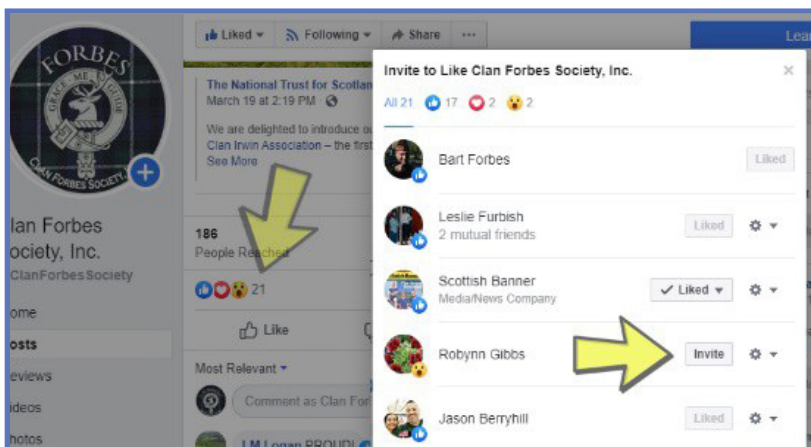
FORBES
GRACE ME GUIDE
CLAN FORBES SOCIETY

lan Forbes
ociety, Inc.
ClanForbesSociety

ome
osts
eviews
ideos
hotos

Liked
Following
Share
...
Lear

The National Trust for Scotlan
March 19 at 2:19 PM

We are delighted to introduce o
Clan Irwin Association – the first
See More

186
People Reached

21

Like

Most Relevant

Comment as Clan For

I M Logan PROUD!

Invite to Like Clan Forbes Society, Inc.

All 21 17 2 2

Bart Forbes
Liked

Leslie Furbish
2 mutual friends
Liked

Scottish Banner
Media/News Company
Liked

Robynn Gibbs
Invite

Jason Berryhill
Liked